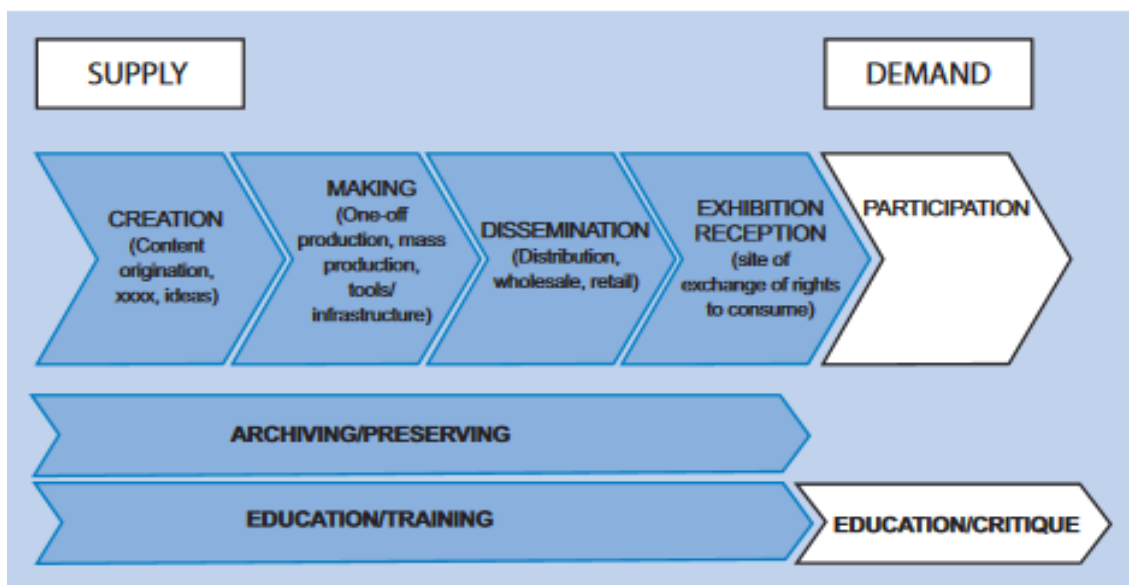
SUPPLY

DEMAND

CREATION (Content origination, xxxx, ideas)

MAKING (One-off production, mass production, tools/ infrastructure)

DISSEMINATION (Distribution, wholesale, retail)

EXHIBITION RECEPTION (site of exchange of rights to consume)

PARTICIPATION

ARCHIVING/PRESERVING

EDUCATION/TRAINING

EDUCATION/CRITIQUE